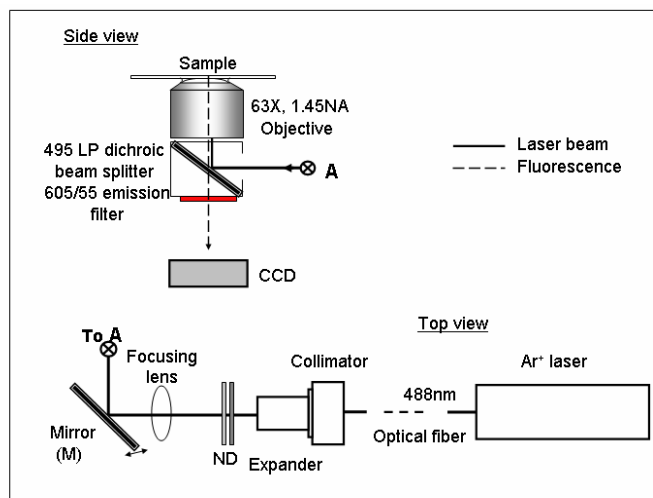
Side view

Sample

63X, 1.45NA Objective

495 LP dichroic beam splitter

605/55 emission filter

A

Laser beam

Fluorescence

CCD

Top view

To A

Focusing lens

Collimator

Ar$^+$ laser

488nm

Mirror (M)

ND

Expander

Optical fiber